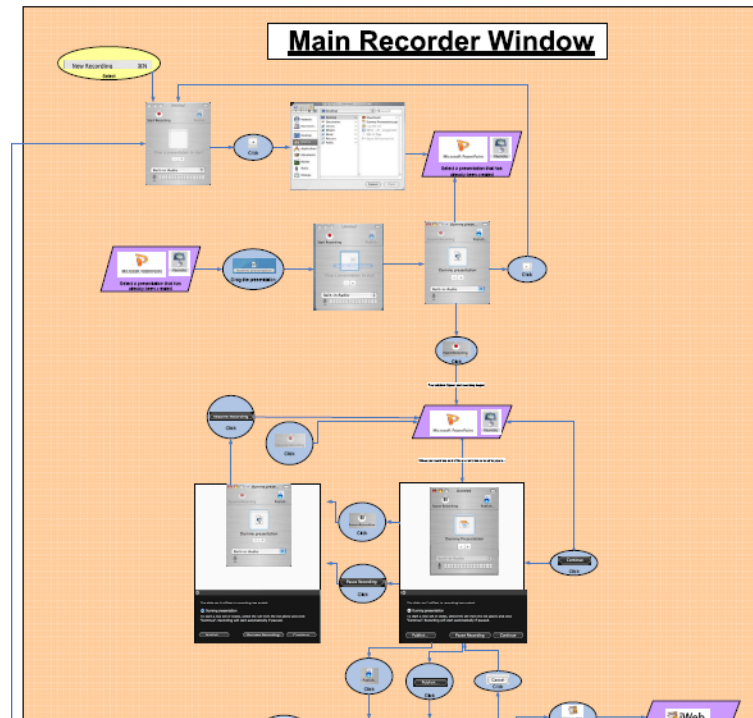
Main Recorder Window

New Recording ⌘N
Select

Click

Select a presentation that has already been created

Drag the presentation

Click

Resume Recording
Click

Click

Click

Click

Continue
Click

Pause Recording
Click

Click

Cancel
Click

iWeb